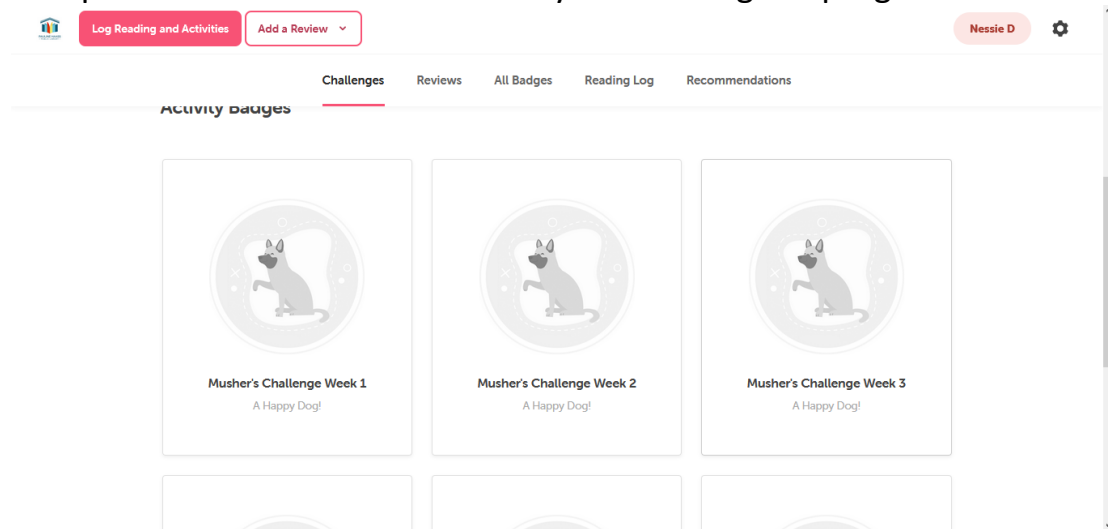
Log Reading and Activities

Add a Review

Nessie D

Challenges Reviews All Badges Reading Log Recommendations

Activity Badges

Musher's Challenge Week 1
A Happy Dog!

Musher's Challenge Week 2
A Happy Dog!

Musher's Challenge Week 3
A Happy Dog!